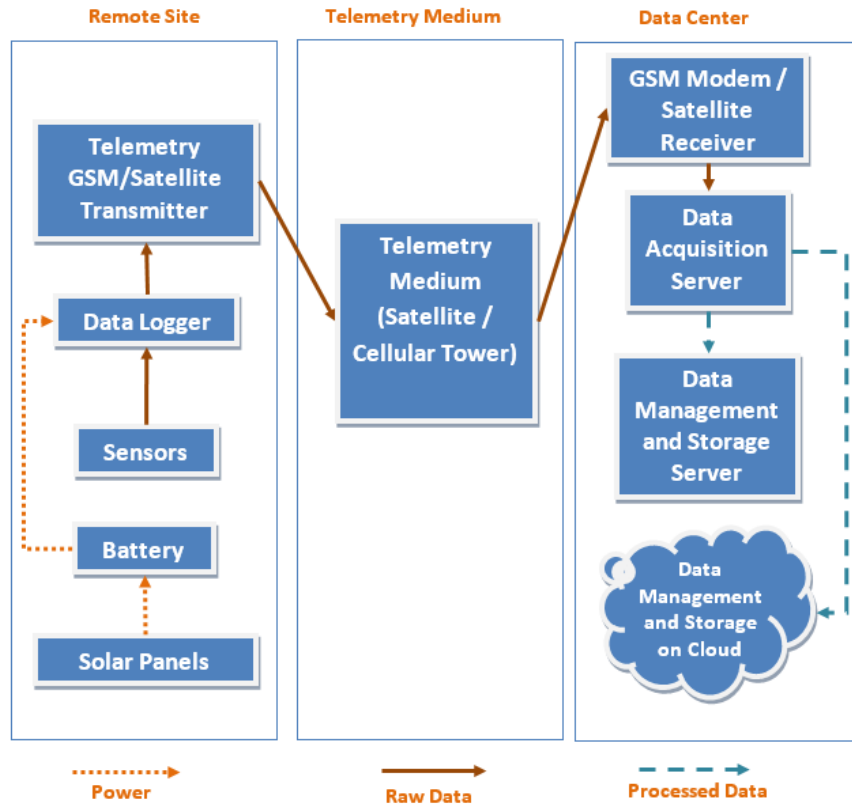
Remote Site

Telemetry Medium

Data Center

Telemetry GSM/Satellite Transmitter

Data Logger

Sensors

Battery

Solar Panels

Telemetry Medium (Satellite / Cellular Tower)

GSM Modem / Satellite Receiver

Data Acquisition Server

Data Management and Storage Server

Data Management and Storage on Cloud

Power

Raw Data

Processed Data